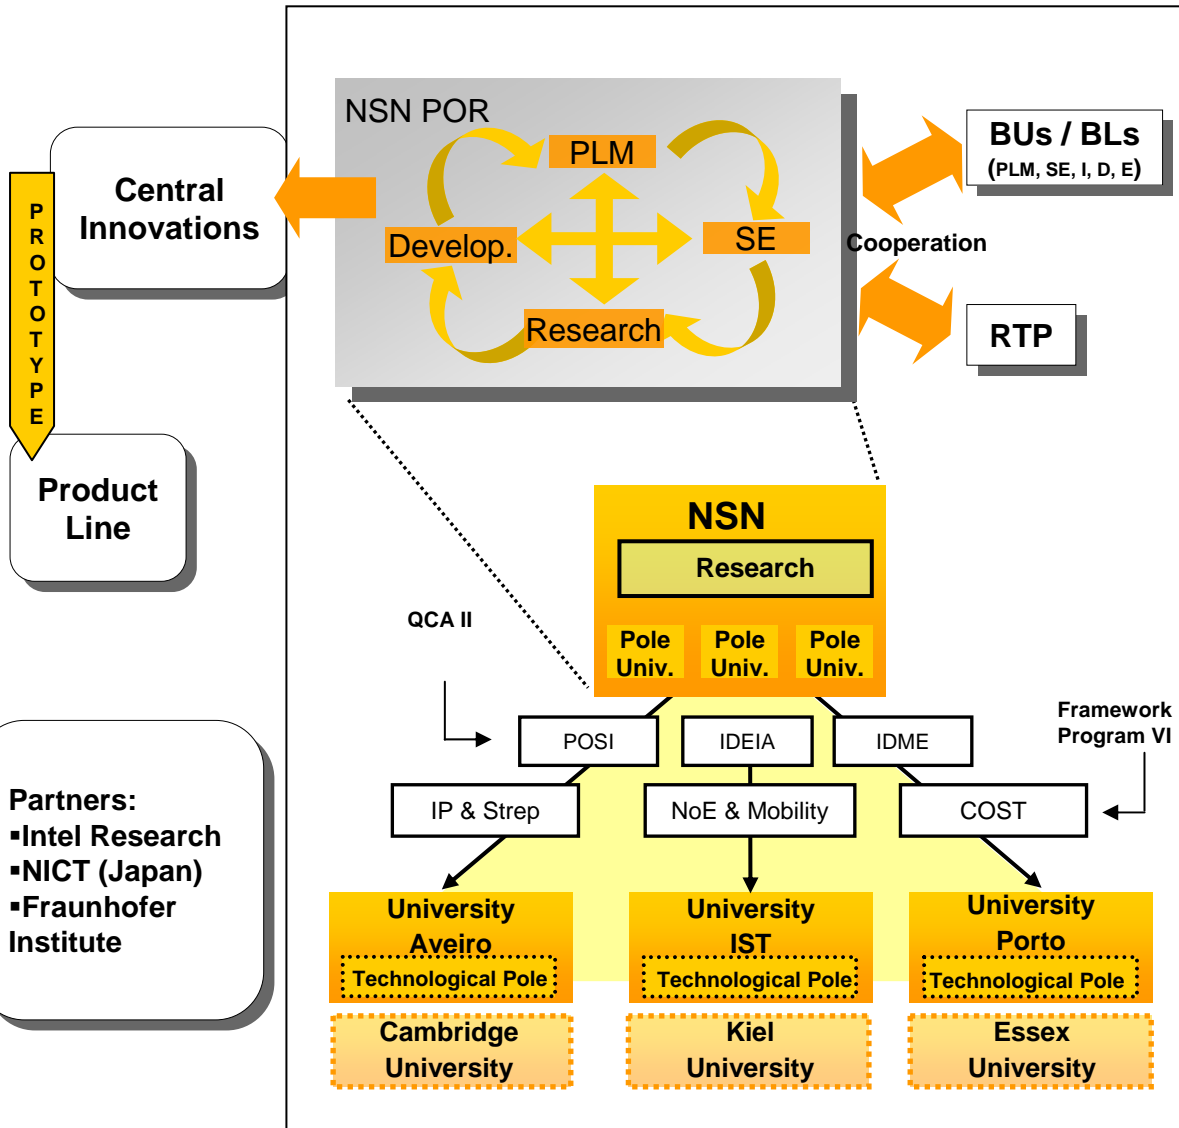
PROTOTYPE

Central Innovations

Product Line

NSN POR

PLM

Develop.

SE

Research

BUs / BLs
(PLM, SE, I, D, E)

Cooperation

RTP

NSN

Research

Pole Univ.

Pole Univ.

Pole Univ.

QCA II

POSI

IDEIA

IDME

Framework Program VI

IP & Strep

NoE & Mobility

COST

Partners:
▪Intel Research
▪NICT (Japan)
▪Fraunhofer Institute

University Aveiro
Technological Pole

University IST
Technological Pole

University Porto
Technological Pole

Cambridge University

Kiel University

Essex University